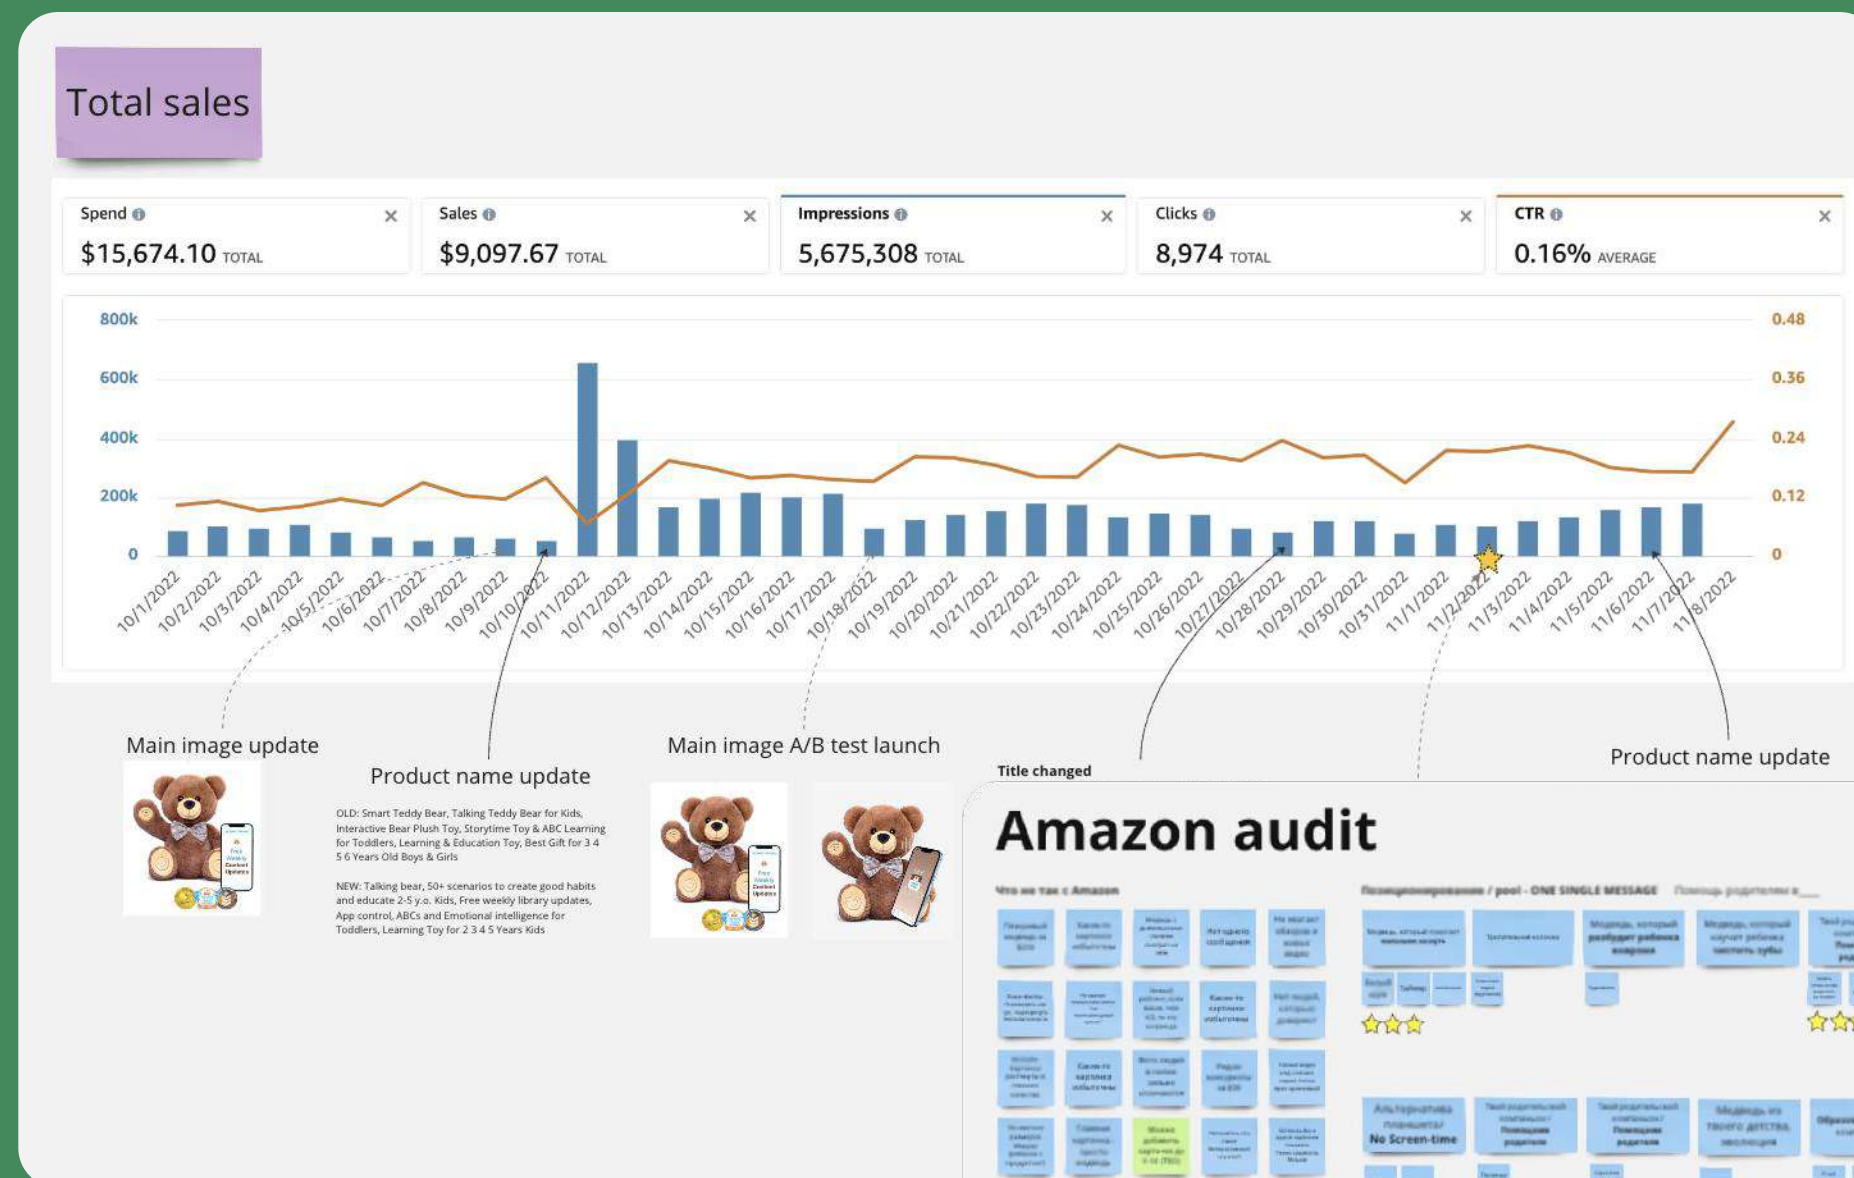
Total sales

Spend $15,674.10 TOTAL
Sales $9,097.67 TOTAL
Impressions 5,675,308 TOTAL
Clicks 8,974 TOTAL
CTR 0.16% AVERAGE

800k
600k
400k
200k
0

0.48
0.36
0.24
0.12
0

10/1/2022 10/2/2022 10/3/2022 10/4/2022 10/5/2022 10/6/2022 10/7/2022 10/8/2022 10/9/2022 10/10/2022 10/11/2022 10/12/2022 10/13/2022 10/14/2022 10/15/2022 10/16/2022 10/17/2022 10/18/2022 10/19/2022 10/20/2022 10/21/2022 10/22/2022 10/23/2022 10/24/2022 10/25/2022 10/26/2022 10/27/2022 10/28/2022 10/29/2022 10/30/2022 10/31/2022 11/1/2022 11/2/2022 11/3/2022 11/4/2022 11/5/2022 11/6/2022 11/7/2022 11/8/2022

Main image update

Product name update

OLD: Smart Teddy Bear, Talking Teddy Bear for Kids, Interactive Bear Plush Toy, Storytime Toy & ABC Learning for Toddlers, Learning & Education Toy, Best Gift for 3 4 5 6 Years Old Boys & Girls

NEW: Talking bear, 50+ scenarios to create good habits and educate 2-5 y.o. Kids, Free weekly library updates, App control, ABCs and Emotional intelligence for Toddlers, Learning Toy for 2 3 4 5 Years Kids

Main image A/B test launch

Title changed

Product name update

Amazon audit

Что не так с Amazon

Позиционирование / pool - ONE SINGLE MESSAGE

No Screen-time